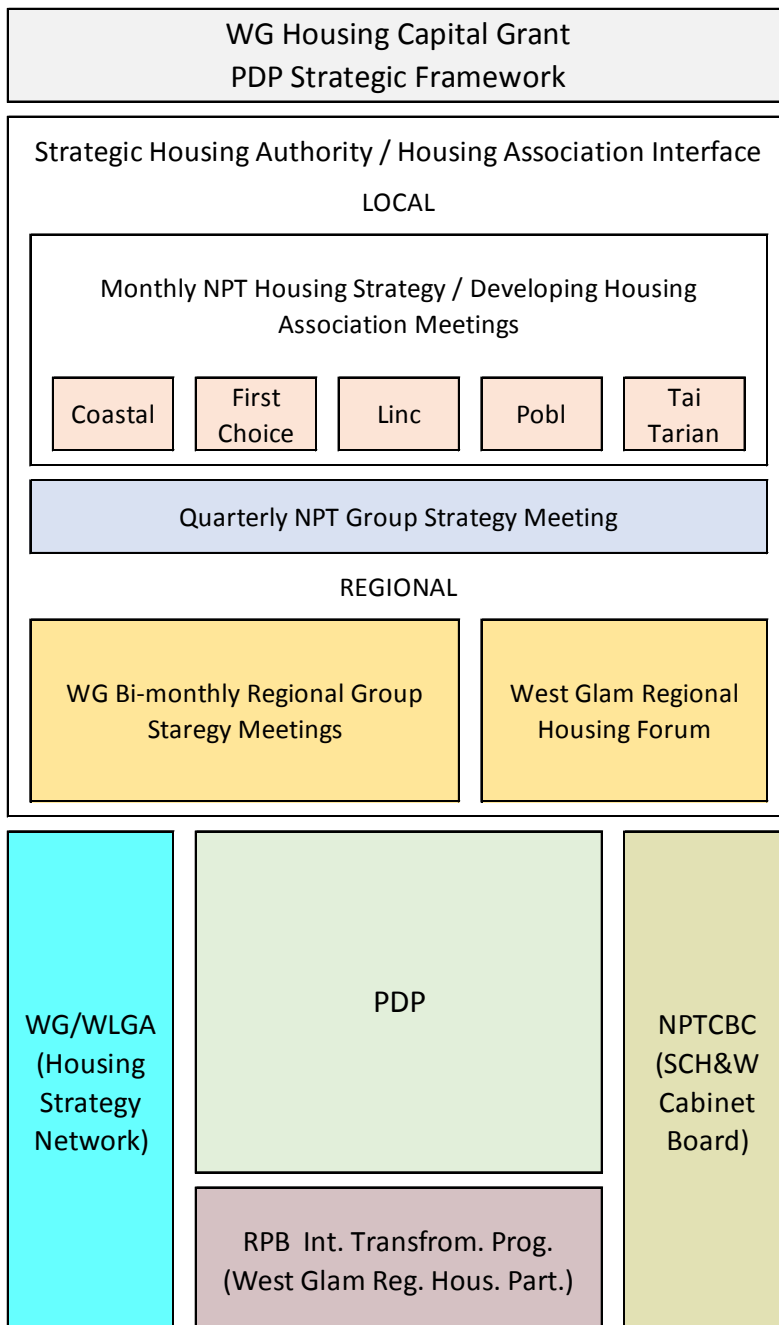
WG Housing Capital Grant
PDP Strategic Framework

Strategic Housing Authority / Housing Association Interface

LOCAL

Monthly NPT Housing Strategy / Developing Housing Association Meetings

Coastal

First Choice

Linc

Pobl

Tai Tarian

Quarterly NPT Group Strategy Meeting

REGIONAL

WG Bi-monthly Regional Group Staregy Meetings

West Glam Regional Housing Forum

WG/WLGA (Housing Strategy Network)

PDP

RPB Int. Transfrom. Prog. (West Glam Reg. Hous. Part.)

NPTCBC (SCH&W Cabinet Board)